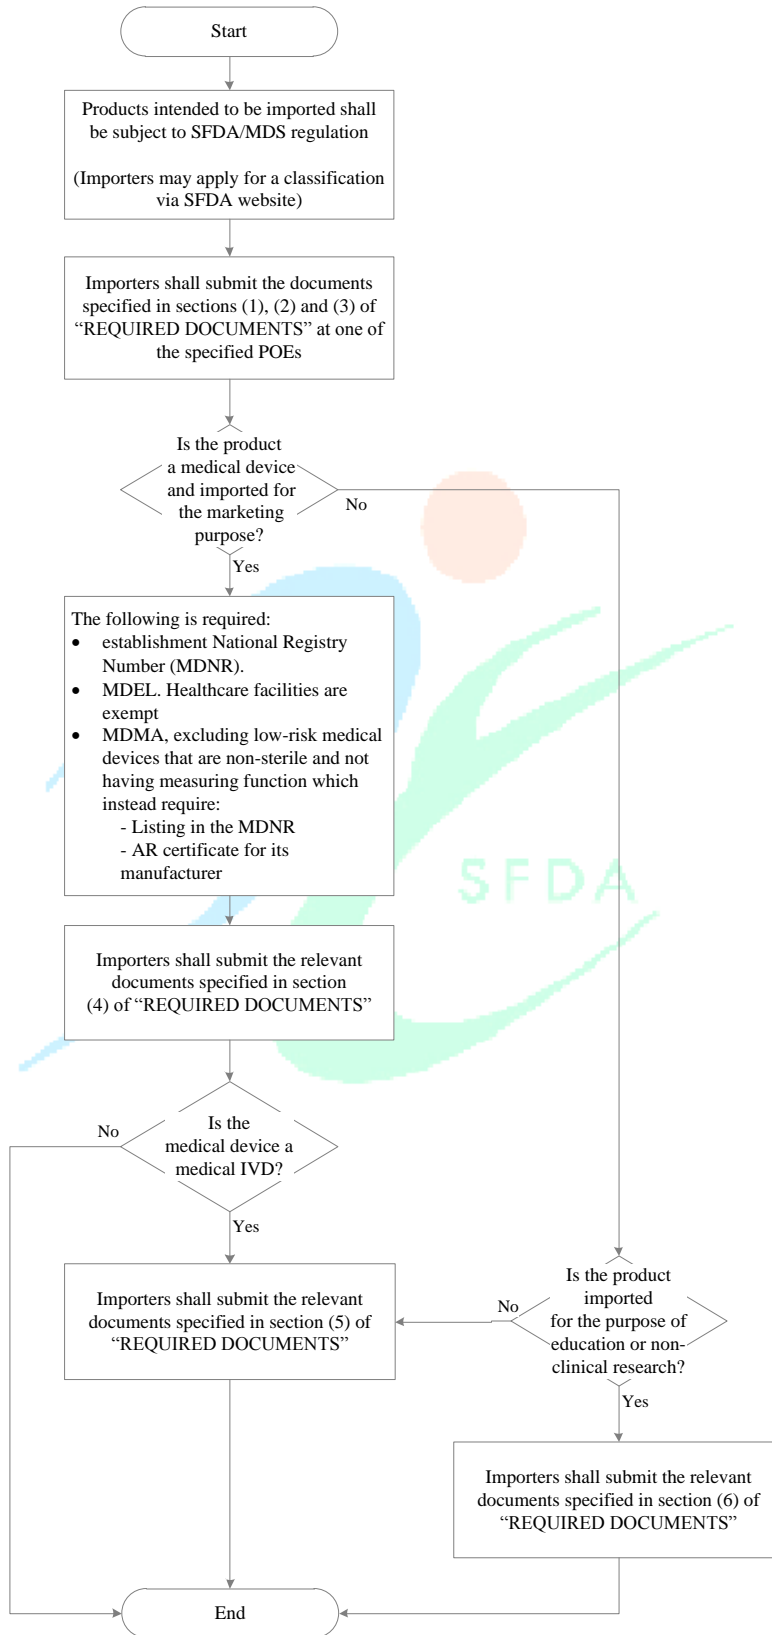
Start

Products intended to be imported shall be subject to SFDA/MDS regulation

(Importers may apply for a classification via SFDA website)

Importers shall submit the documents specified in sections (1), (2) and (3) of "REQUIRED DOCUMENTS" at one of the specified POEs

Is the product a medical device and imported for the marketing purpose?

No

Yes

The following is required:
- establishment National Registry Number (MDNR).
- MDEL. Healthcare facilities are exempt
- MDMA, excluding low-risk medical devices that are non-sterile and not having measuring function which instead require:
 - Listing in the MDNR
 - AR certificate for its manufacturer

SFDA

Importers shall submit the relevant documents specified in section (4) of "REQUIRED DOCUMENTS"

Is the medical device a medical IVD?

No

Yes

Importers shall submit the relevant documents specified in section (5) of "REQUIRED DOCUMENTS"

Is the product imported for the purpose of education or non-clinical research?

No

Yes

Importers shall submit the relevant documents specified in section (6) of "REQUIRED DOCUMENTS"

End